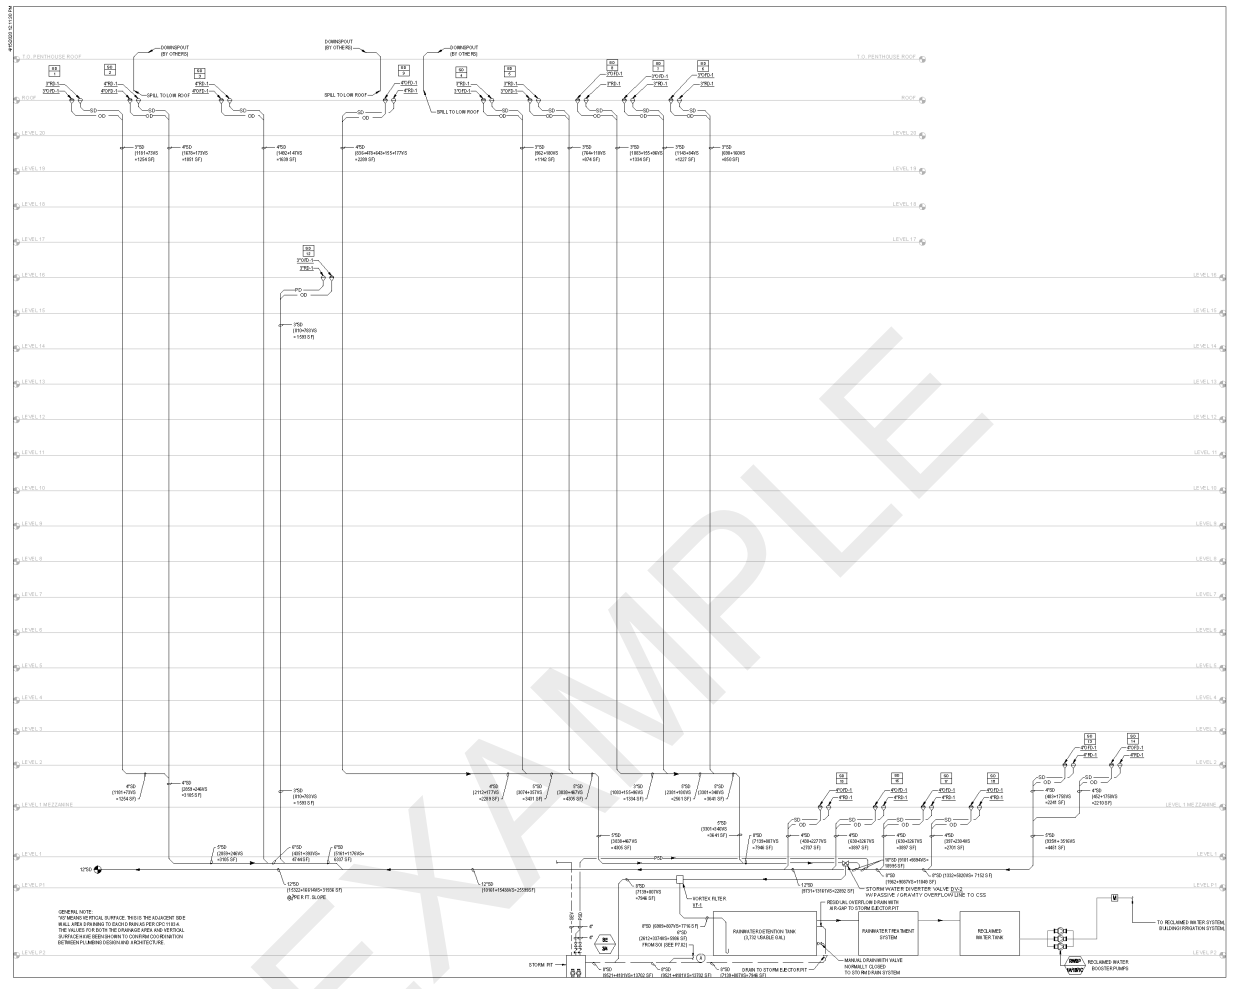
T.O. PENTHOUSE ROOF

T.O. PENTHOUSE ROOF

ROOF

ROOF

LEVEL 20

LEVEL 20

LEVEL 19

LEVEL 19

LEVEL 18

LEVEL 18

LEVEL 17

LEVEL 17

LEVEL 16

LEVEL 16

LEVEL 15

LEVEL 15

LEVEL 14

LEVEL 14

LEVEL 13

LEVEL 13

LEVEL 12

LEVEL 12

LEVEL 11

LEVEL 11

LEVEL 10

LEVEL 10

LEVEL 9

LEVEL 9

LEVEL 8

LEVEL 8

LEVEL 7

LEVEL 7

LEVEL 6

LEVEL 6

LEVEL 5

LEVEL 5

LEVEL 4

LEVEL 4

LEVEL 3

LEVEL 3

LEVEL 2

LEVEL 2

LEVEL 1 MEZZANINE

LEVEL 1 MEZZANINE

LEVEL 1

LEVEL 1

LEVEL P1

LEVEL P1

LEVEL P2

LEVEL P2

DOWNSPOUT (BY OTHERS)

DOWNSPOUT (BY OTHERS)

DOWNSPOUT (BY OTHERS)

SPILL TO LOW ROOF

SPILL TO LOW ROOF

SPILL TO LOW ROOF

SD

OD

PD

3"SD

4"SD

5"SD

6"SD

8"SD

10"SD

12"SD

VORTEX FILTER VF-1

RAINWATER DETENTION TANK

RAINWATER TREATMENT SYSTEM

RECLAIMED WATER TANK

RECLAIMED WATER BOOSTER PUMPS

TO RECLAIMED WATER SYSTEM, BUILDING IRRIGATION SYSTEM.

RESIDUAL OVERFLOW DRAIN WITH AIR GAP TO STORM EJECTOR PIT

STORM WATER DIVERTER VALVE DV-2 W/ PASSIVE / GRAVITY OVERFLOW LINE TO CSS

MANUAL DRAIN WITH VALVE NORMALLY CLOSED TO STORM DRAIN SYSTEM

DRAIN TO STORM EJECTOR PIT

FROM SOE (SEE P7.02)

STORM PIT

@PER FT. SLOPE

GENERAL NOTE:
"VS" MEANS VERTICAL SURFACE. THIS IS THE ADJACENT SIDE WALL AREA DRAINING TO EACH DRAIN AS PER CPC 1103.4. THE VALUES FOR BOTH THE DRAINAGE AREA AND VERTICAL SURFACE HAVE BEEN SHOWN TO CONFIRM COORDINATION BETWEEN PLUMBING DESIGN AND ARCHITECTURE.

EXAMPLE